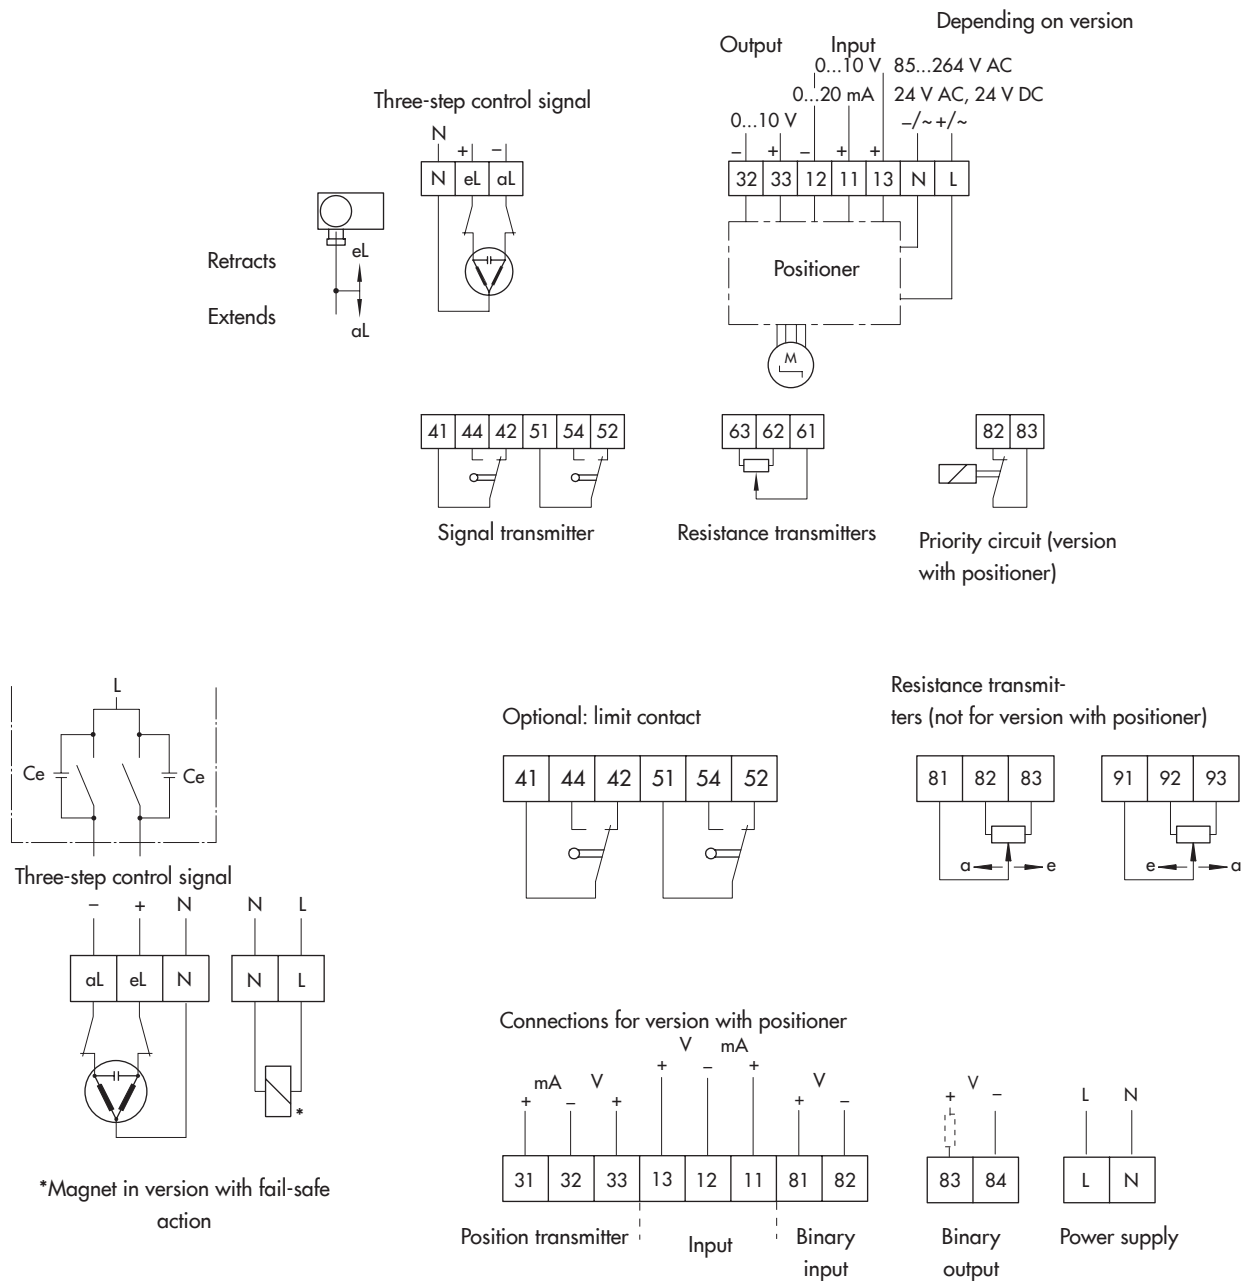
Depending on version

Output Input
0...10 V 85...264 V AC
0...20 mA 24 V AC, 24 V DC
0...10 V –/~ +/~

Three-step control signal

N
+ –

| N | eL | aL |
|---|---|---|

Retracts
eL
Extends
aL

– + – + +

| 32 | 33 | 12 | 11 | 13 | N | L |
|---|---|---|---|---|---|---|

Positioner

M

| 41 | 44 | 42 | 51 | 54 | 52 |
|---|---|---|---|---|---|

| 63 | 62 | 61 |
|---|---|---|

| 82 | 83 |
|---|---|

Signal transmitter

Resistance transmitters

Priority circuit (version with positioner)

L

Ce Ce

Three-step control signal
– + N N L

| aL | eL | N |
|---|---|---|

| N | L |
|---|---|

*

*Magnet in version with fail-safe action

Optional: limit contact

| 41 | 44 | 42 | 51 | 54 | 52 |
|---|---|---|---|---|---|

Resistance transmitters (not for version with positioner)

| 81 | 82 | 83 |
|---|---|---|

a e

| 91 | 92 | 93 |
|---|---|---|

e a

Connections for version with positioner

mA V V mA V V
+ – + + – + + – + – L N

| 31 | 32 | 33 | 13 | 12 | 11 | 81 | 82 |
|---|---|---|---|---|---|---|---|

| 83 | 84 |
|---|---|

| L | N |
|---|---|

Position transmitter Input Binary input Binary output Power supply